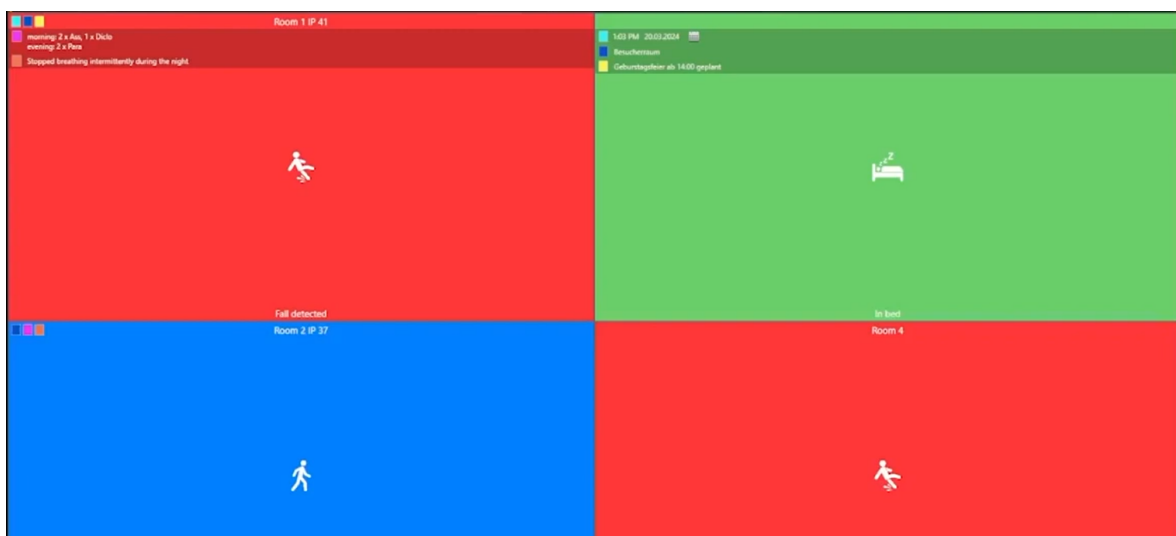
Room 1 IP 41

morning: 2 x Ass, 1 x Diclo
evening: 2 x Para

Stopped breathing intermittently during the night

Fall detected

1:03 PM 20.03.2024

Besucherraum

Geburtstagsfeier ab 14:00 geplant

In bed

Room 2 IP 37

Room 4